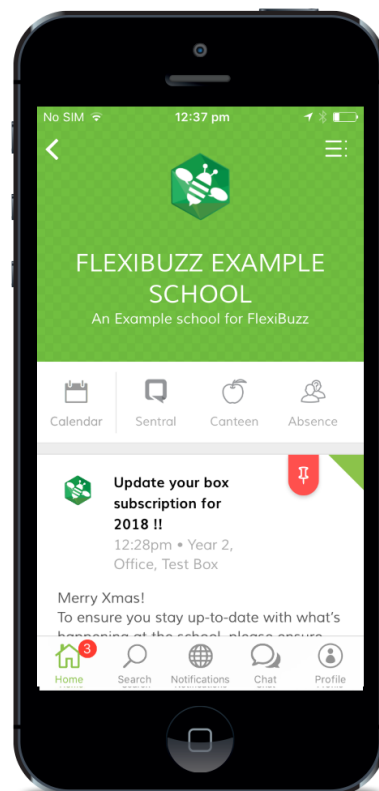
No SIM
12:37 pm

FLEXIBUZZ EXAMPLE SCHOOL
An Example school for FlexiBuzz

Calendar
Sentral
Canteen
Absence

Update your box subscription for 2018 !!
12:28pm • Year 2, Office, Test Box

Merry Xmas!
To ensure you stay up-to-date with what's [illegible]

3
Home
Search
Notifications
Chat
Profile